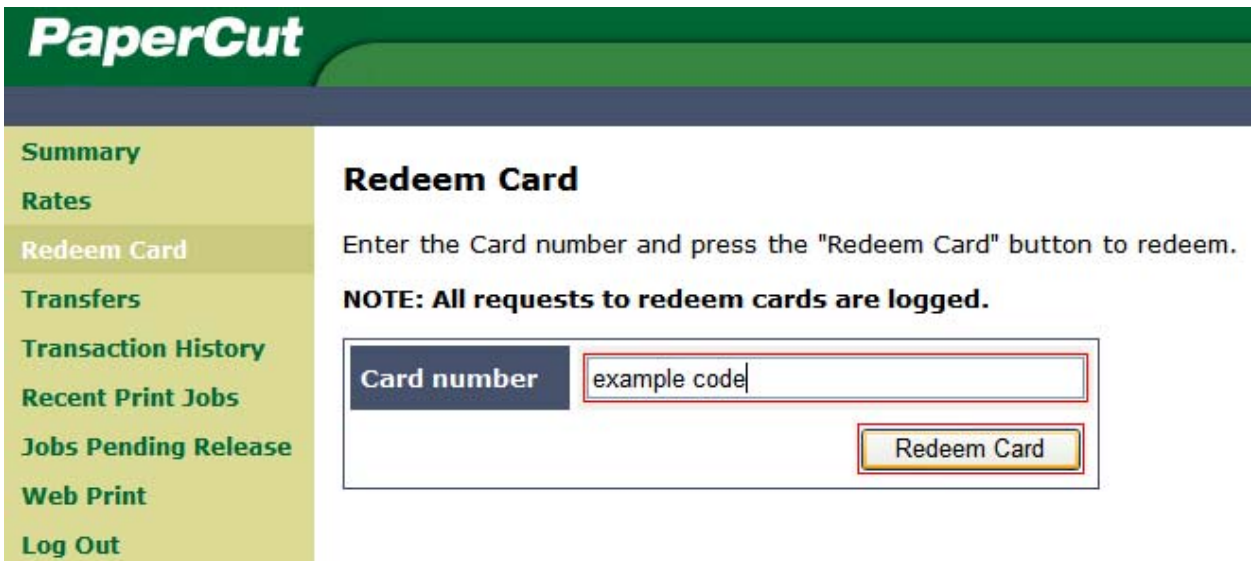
PaperCut

Summary
Rates
Redeem Card
Transfers
Transaction History
Recent Print Jobs
Jobs Pending Release
Web Print
Log Out

Redeem Card

Enter the Card number and press the "Redeem Card" button to redeem.

NOTE: All requests to redeem cards are logged.

Card number | example code

Redeem Card